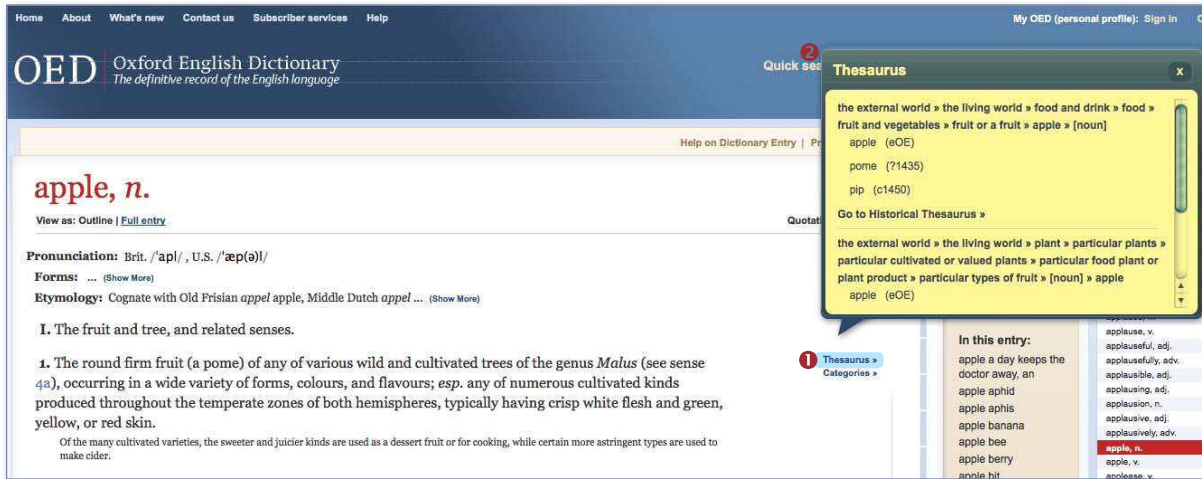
Home About What's new Contact us Subscriber services Help

My OED (personal profile): Sign in

OED Oxford English Dictionary
The definitive record of the English language

Quick sea

2

Thesaurus

x

the external world » the living world » food and drink » food » fruit and vegetables » fruit or a fruit » apple » [noun]

apple (eOE)

pome (?1435)

pip (c1450)

Go to Historical Thesaurus »

the external world » the living world » plant » particular plants » particular cultivated or valued plants » particular food plant or plant product » particular types of fruit » [noun] » apple

apple (eOE)

Help on Dictionary Entry | Pr

apple, n.

View as: Outline | Full entry

Quotat

Pronunciation: Brit. /ˈapl/ , U.S. /ˈæp(ə)l/

Forms: ... (Show More)

Etymology: Cognate with Old Frisian appel apple, Middle Dutch appel ... (Show More)

I. The fruit and tree, and related senses.

1. The round firm fruit (a pome) of any of various wild and cultivated trees of the genus Malus (see sense 4a), occurring in a wide variety of forms, colours, and flavours; esp. any of numerous cultivated kinds produced throughout the temperate zones of both hemispheres, typically having crisp white flesh and green, yellow, or red skin.

Of the many cultivated varieties, the sweeter and juicier kinds are used as a dessert fruit or for cooking, while certain more astringent types are used to make cider.

1 Thesaurus »
Categories »

In this entry:
apple a day keeps the doctor away, an
apple aphid
apple aphis
apple banana
apple bee
apple berry
apple bit

applause, v.
applauseful, adj.
applausefully, adv.
applausible, adj.
applausing, adj.
applausion, n.
applausive, adj.
applausively, adv.
apple, n.
apple, v.
applease, v.